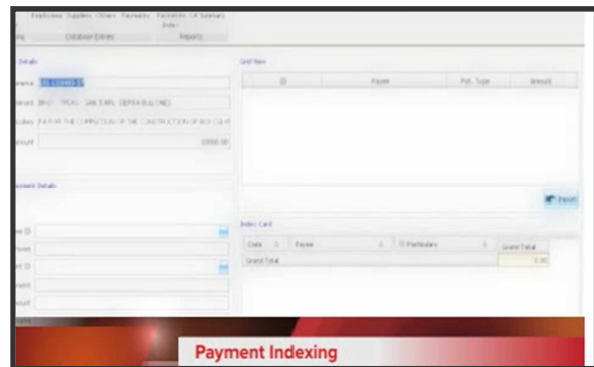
Employees Supplies Others Payments Payments LR Summary Index
Database Entries
Reports

Details
Reference
Payee
Particulars PAY FOR THE CORRECTION OF THE CONSTRUCTION OF BOX CULVERT
Amount 10000.00

Grid View
| ID | Payee | Pyt. Type | Amount |
|---|---|---|---|

Payment Details

Insert

Index Card
| Date | Payee | Particulars | Grand Total |
|---|---|---|---|
| Grand Total | | | 0.00 |

Payment Indexing